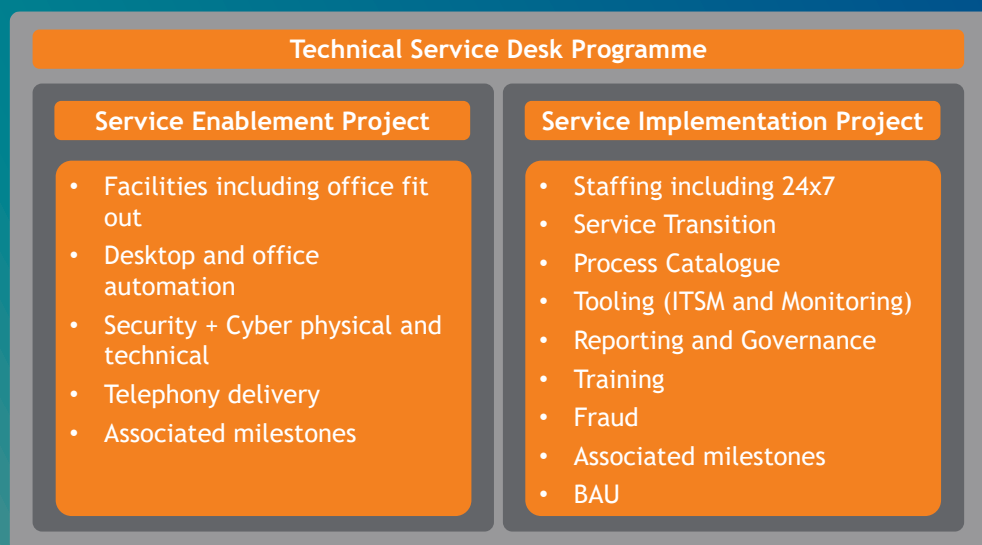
Technical Service Desk Programme

Service Enablement Project

- Facilities including office fit out
- Desktop and office automation
- Security + Cyber physical and technical
- Telephony delivery
- Associated milestones

Service Implementation Project

- Staffing including 24x7
- Service Transition
- Process Catalogue
- Tooling (ITSM and Monitoring)
- Reporting and Governance
- Training
- Fraud
- Associated milestones
- BAU